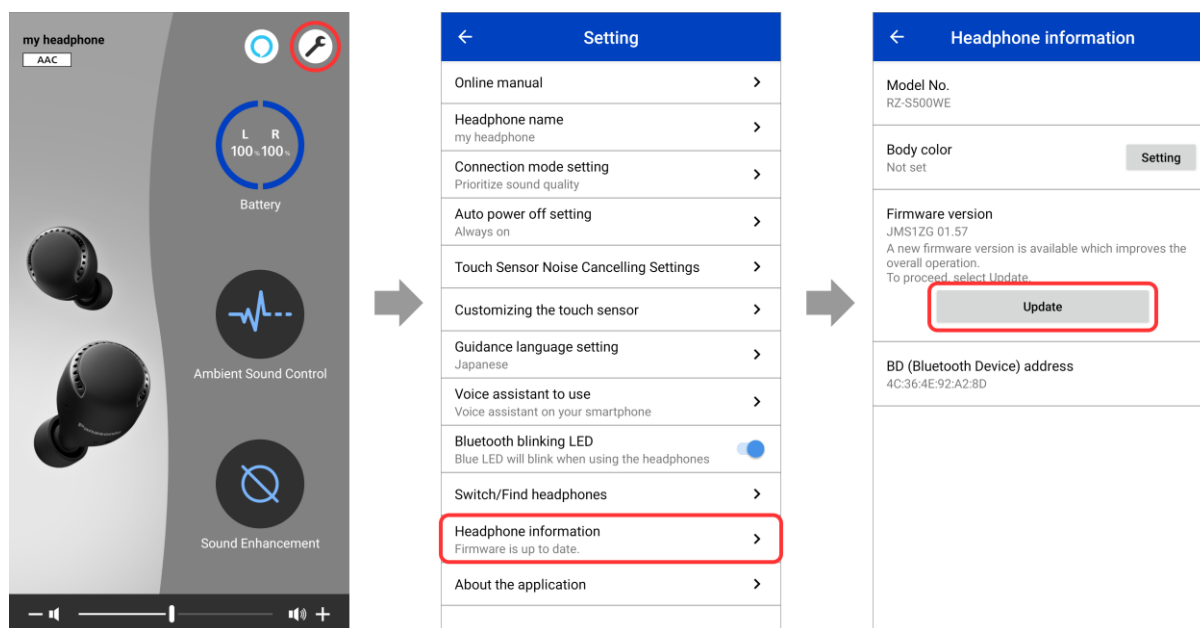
my headphone
AAC

L R
100% 100%
Battery

Ambient Sound Control

Sound Enhancement

Setting

Online manual

Headphone name
my headphone

Connection mode setting
Prioritize sound quality

Auto power off setting
Always on

Touch Sensor Noise Cancelling Settings

Customizing the touch sensor

Guidance language setting
Japanese

Voice assistant to use
Voice assistant on your smartphone

Bluetooth blinking LED
Blue LED will blink when using the headphones

Switch/Find headphones

Headphone information
Firmware is up to date.

About the application

Headphone information

Model No.
RZ-S500WE

Body color
Not set
Setting

Firmware version
JMS1ZG 01.57
A new firmware version is available which improves the overall operation.
To proceed, select Update.
Update

BD (Bluetooth Device) address
4C:36:4E:92:A2:8D